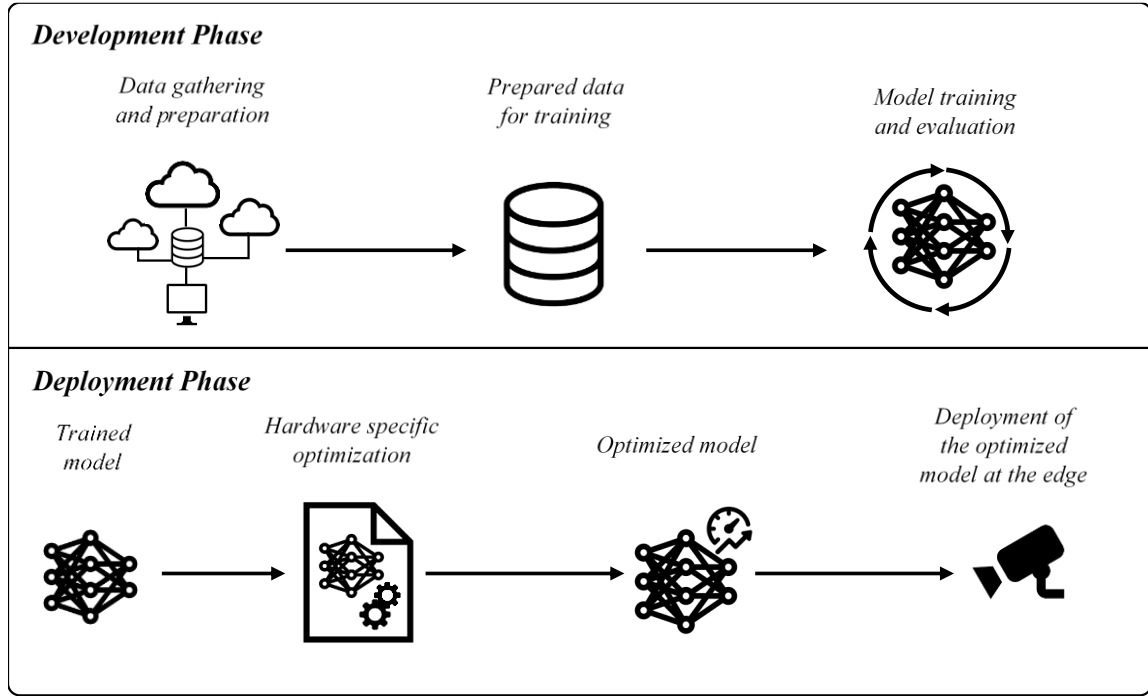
Development Phase

Data gathering and preparation

Prepared data for training

Model training and evaluation

Deployment Phase

Trained model

Hardware specific optimization

Optimized model

Deployment of the optimized model at the edge